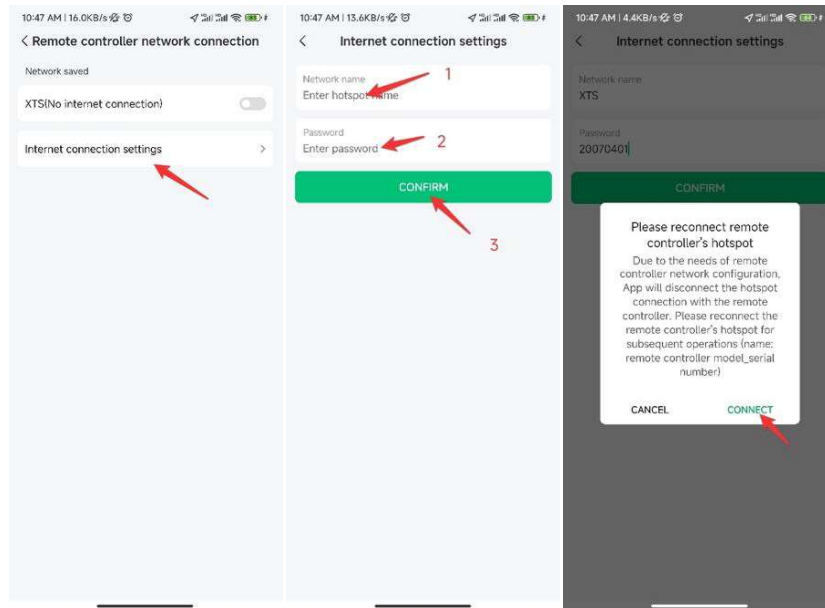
10:47 AM | 16.0KB/s

< Remote controller network connection

Network saved

XTS(No internet connection)

Internet connection settings >

10:47 AM | 13.6KB/s

< Internet connection settings

Network name
Enter hotspot name

1

Password
Enter password

2

CONFIRM

3

10:47 AM | 4.4KB/s

< Internet connection settings

Network name
XTS

Password
20070401

CONFIRM

Please reconnect remote controller's hotspot

Due to the needs of remote controller network configuration, App will disconnect the hotspot connection with the remote controller. Please reconnect the remote controller's hotspot for subsequent operations (name: remote controller model_serial number)

CANCEL

CONNECT